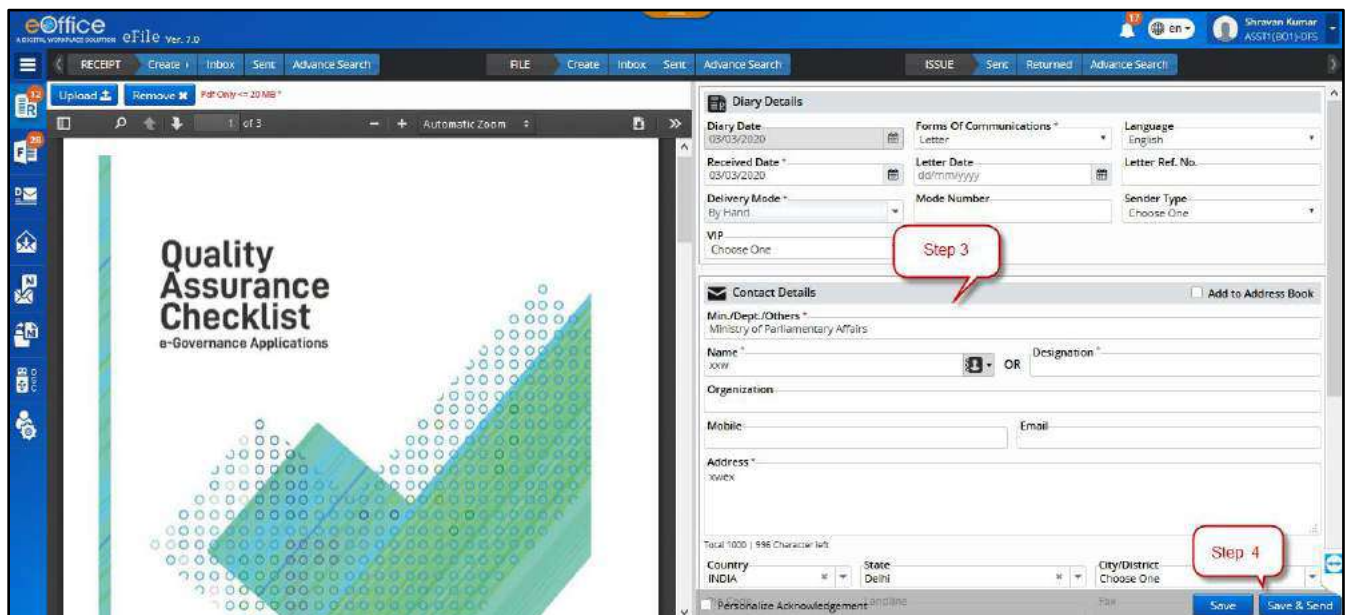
eOffice A DIGITAL WORKPLACE SOLUTION eFile Ver. 7.0

17 en Shravan Kumar ASST1(BO1)-DFS

RECEIPT Create Inbox Sent Advance Search FILE Create Inbox Sent Advance Search ISSUE Sent Returned Advance Search

12 R 26 F

Upload Remove PdF Only <= 20 MB *

1 of 3 Automatic Zoom

Quality Assurance Checklist
e-Governance Applications

Diary Details

Diary Date 03/03/2020
Forms Of Communications * Letter
Language English
Received Date * 03/03/2020
Letter Date dd/mm/yyyy
Letter Ref. No.
Delivery Mode * By Hand
Mode Number
Sender Type Choose One
VIP Choose One

Step 3

Contact Details
Add to Address Book
Min./Dept./Others * Ministry of Parliamentary Affairs
Name * xxw
OR
Designation *
Organization
Mobile
Email
Address * xwex
Total 1000 | 996 Character left
Country INDIA
State Delhi
City/District Choose One

Step 4

Personalize Acknowledgement
Landline
Fax
Save Save & Send